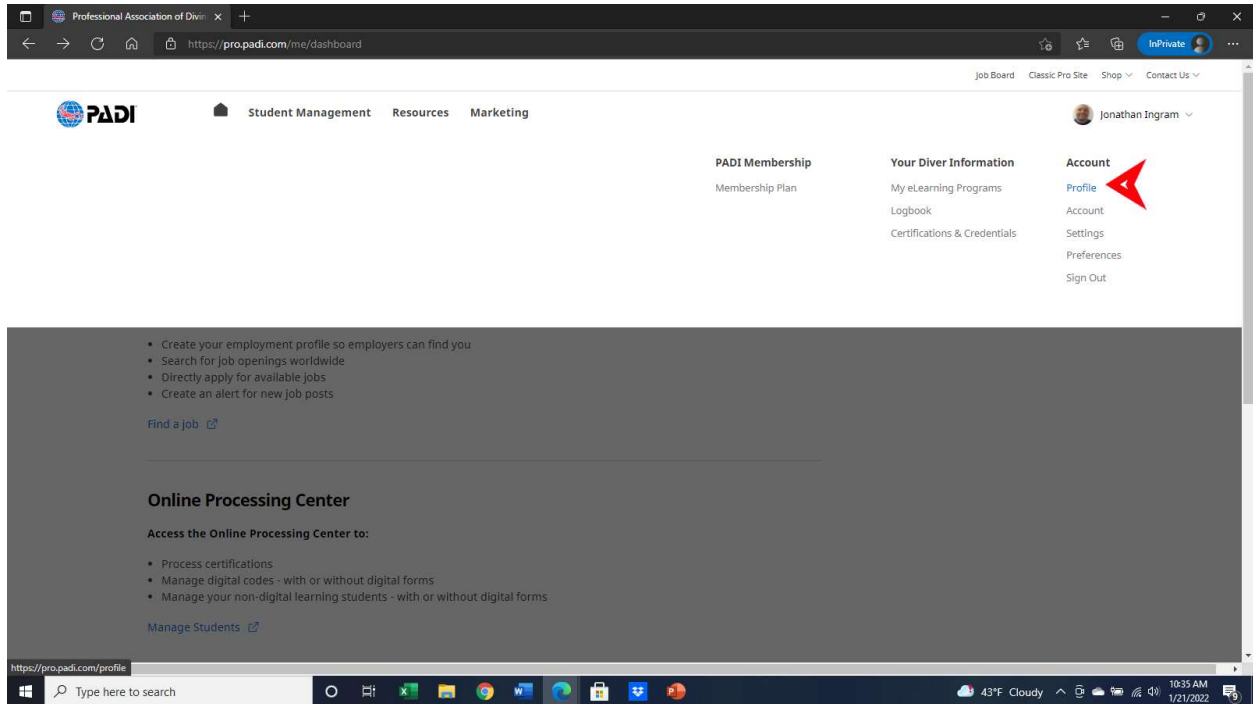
Professional Association of Divin ×
https://pro.padi.com/me/dashboard
InPrivate

Job Board Classic Pro Site Shop Contact Us

PADI
Student Management Resources Marketing
Jonathan Ingram

PADI Membership
Membership Plan

Your Diver Information
My eLearning Programs
Logbook
Certifications & Credentials

Account
Profile
Account
Settings
Preferences
Sign Out

• Create your employment profile so employers can find you
• Search for job openings worldwide
• Directly apply for available jobs
• Create an alert for new job posts

Find a job

Online Processing Center

Access the Online Processing Center to:

• Process certifications
• Manage digital codes - with or without digital forms
• Manage your non-digital learning students - with or without digital forms

Manage Students

https://pro.padi.com/profile

Type here to search
43°F Cloudy
10:35 AM
1/21/2022